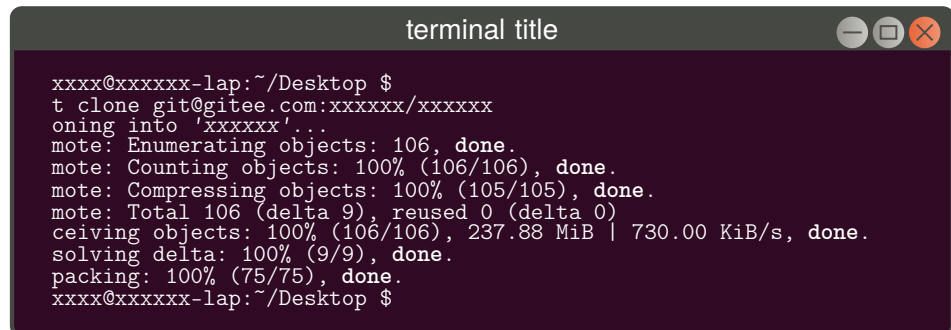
terminal title

xxxx@xxxxxx-lap:~/Desktop $
t clone git@gitee.com:xxxxxx/xxxxxx
oning into 'xxxxxx'...
mote: Enumerating objects: 106, done.
mote: Counting objects: 100% (106/106), done.
mote: Compressing objects: 100% (105/105), done.
mote: Total 106 (delta 9), reused 0 (delta 0)
ceiving objects: 100% (106/106), 237.88 MiB | 730.00 KiB/s, done.
solving delta: 100% (9/9), done.
packing: 100% (75/75), done.
xxxx@xxxxxx-lap:~/Desktop $